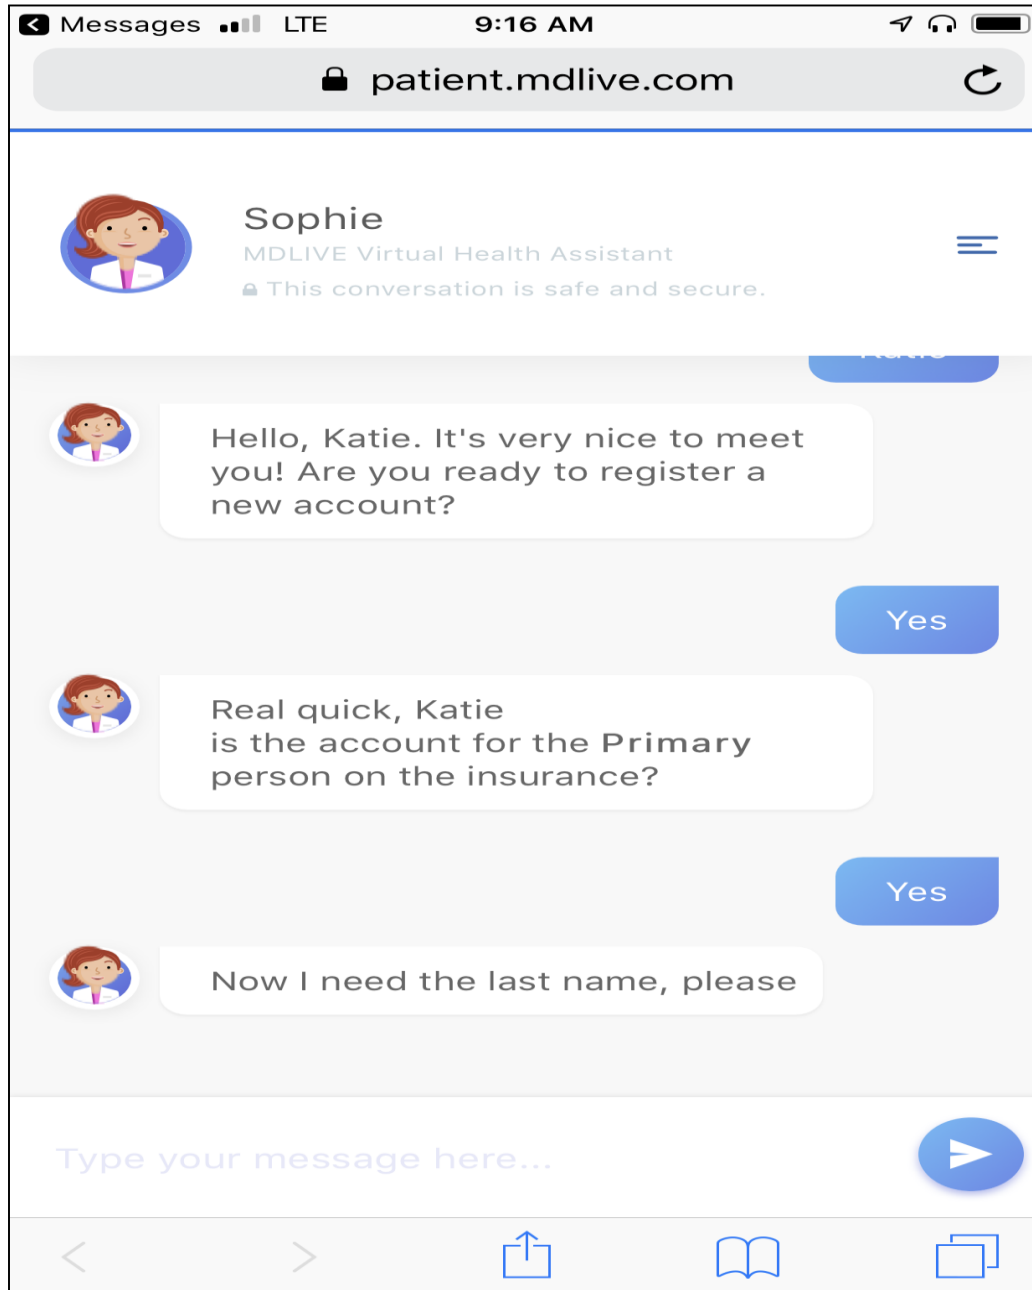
◀ Messages LTE 9:16 AM

patient.mdlive.com

Sophie
MDLIVE Virtual Health Assistant
This conversation is safe and secure.

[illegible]

Hello, Katie. It's very nice to meet you! Are you ready to register a new account?

Yes

Real quick, Katie
is the account for the Primary person on the insurance?

Yes

Now I need the last name, please

Type your message here...